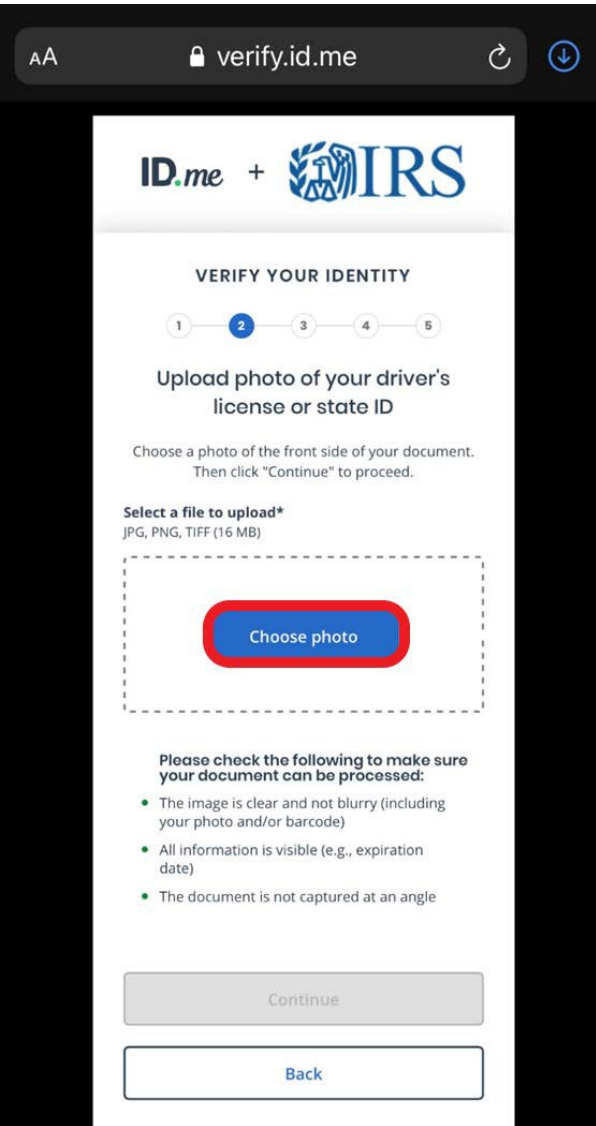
AA verify.id.me

ID.me + IRS

VERIFY YOUR IDENTITY

1 2 3 4 5

Upload photo of your driver's license or state ID

Choose a photo of the front side of your document. Then click "Continue" to proceed.

Select a file to upload*
JPG, PNG, TIFF (16 MB)

Choose photo

Please check the following to make sure your document can be processed:

- The image is clear and not blurry (including your photo and/or barcode)
- All information is visible (e.g., expiration date)
- The document is not captured at an angle

Continue

Back